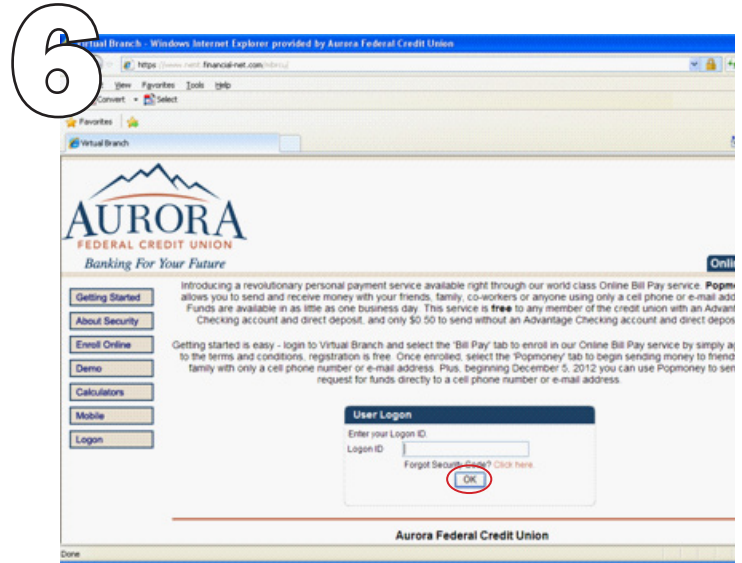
6

Virtual Branch - Windows Internet Explorer provided by Aurora Federal Credit Union

https://www.netit.financial-net.com/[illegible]

File Edit View Favorites Tools Help

Convert Select

Favorites

Virtual Branch

AURORA
FEDERAL CREDIT UNION
Banking For Your Future

Onli

Getting Started
About Security
Enroll Online
Demo
Calculators
Mobile
Logon

Introducing a revolutionary personal payment service available right through our world class Online Bill Pay service. Popm allows you to send and receive money with your friends, family, co-workers or anyone using only a cell phone or e-mail add Funds are available in as little as one business day. This service is free to any member of the credit union with an Advant Checking account and direct deposit, and only $0.50 to send without an Advantage Checking account and direct depos

Getting started is easy - login to Virtual Branch and select the "Bill Pay" tab to enroll in our Online Bill Pay service by simply ag to the terms and conditions, registration is free. Once enrolled, select the 'Popmoney' tab to begin sending money to friend family with only a cell phone number or e-mail address. Plus, beginning December 5, 2012 you can use Popmoney to sen request for funds directly to a cell phone number or e-mail address.

User Logon

Enter your Logon ID.

Logon ID

Forgot Security Code? Click here.

OK

Aurora Federal Credit Union

Done